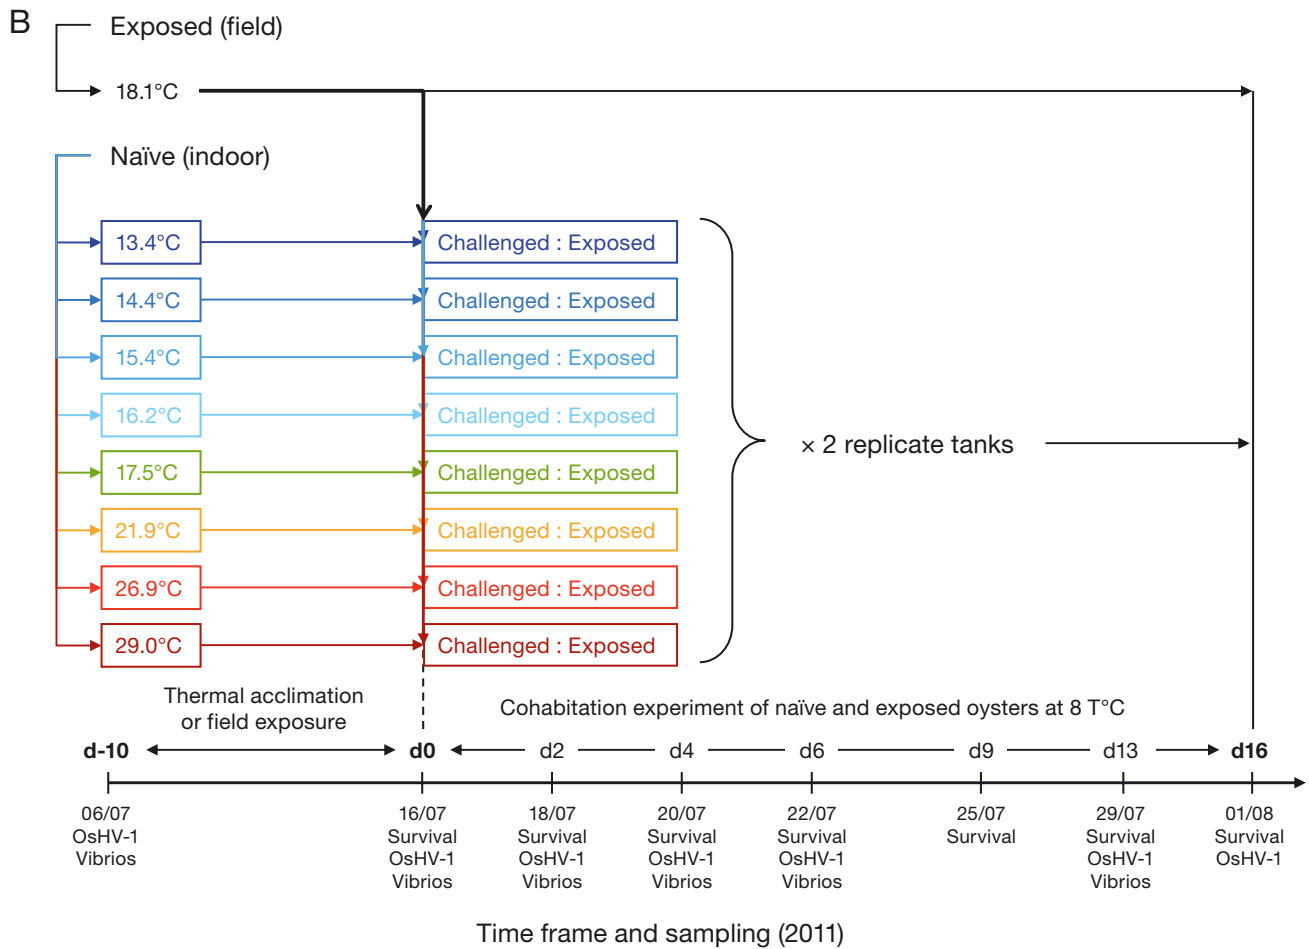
B

Exposed (field)

18.1°C

Naïve (indoor)

13.4°C
14.4°C
15.4°C
16.2°C
17.5°C
21.9°C
26.9°C
29.0°C

Challenged : Exposed
Challenged : Exposed
Challenged : Exposed
Challenged : Exposed
Challenged : Exposed
Challenged : Exposed
Challenged : Exposed
Challenged : Exposed

× 2 replicate tanks

Thermal acclimation or field exposure

Cohabitation experiment of naïve and exposed oysters at 8 T°C

d-10 d0 d2 d4 d6 d9 d13 d16

06/07
OsHV-1
Vibrios

16/07
Survival
OsHV-1
Vibrios

18/07
Survival
OsHV-1
Vibrios

20/07
Survival
OsHV-1
Vibrios

22/07
Survival
OsHV-1
Vibrios

25/07
Survival

29/07
Survival
OsHV-1
Vibrios

01/08
Survival
OsHV-1

Time frame and sampling (2011)